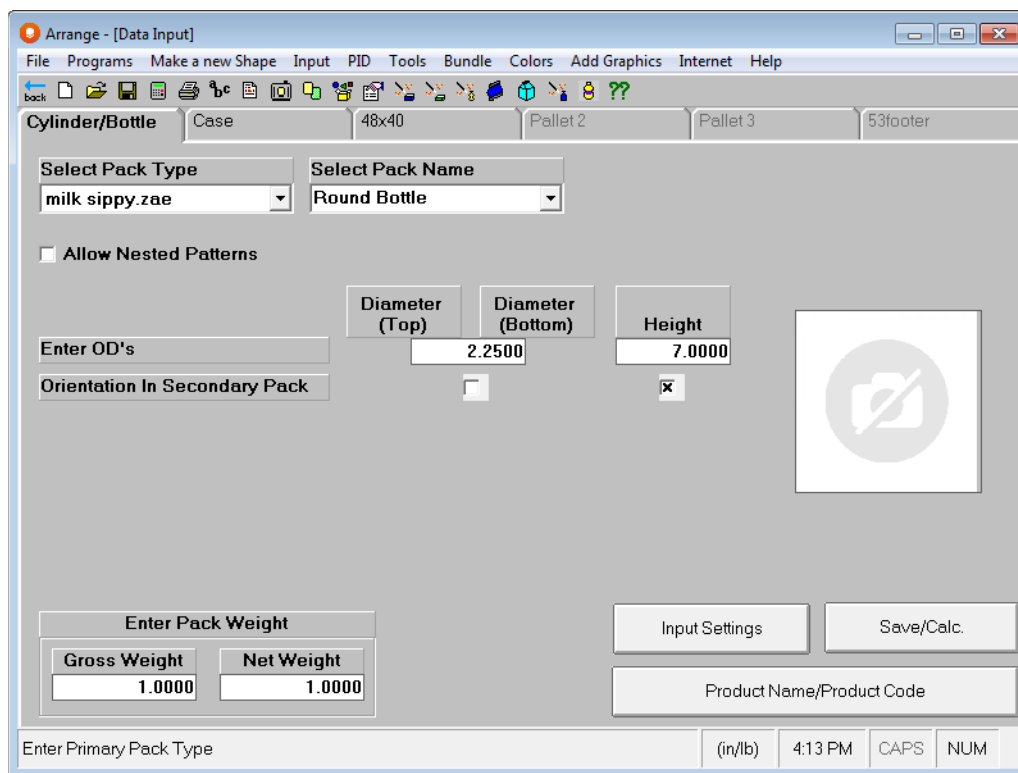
Arrange - [Data Input]

File Programs Make a new Shape Input PID Tools Bundle Colors Add Graphics Internet Help

back ??

Cylinder/Bottle Case 48x40 Pallet 2 Pallet 3 53footer

Select Pack Type
milk sippy.zae

Select Pack Name
Round Bottle

Allow Nested Patterns

Diameter (Top)
Diameter (Bottom)
Height

Enter OD's
2.2500
7.0000

Orientation In Secondary Pack

Enter Pack Weight
Gross Weight
1.0000
Net Weight
1.0000

Input Settings
Save/Calc.
Product Name/Product Code

Enter Primary Pack Type
(in/lb)
4:13 PM
CAPS
NUM